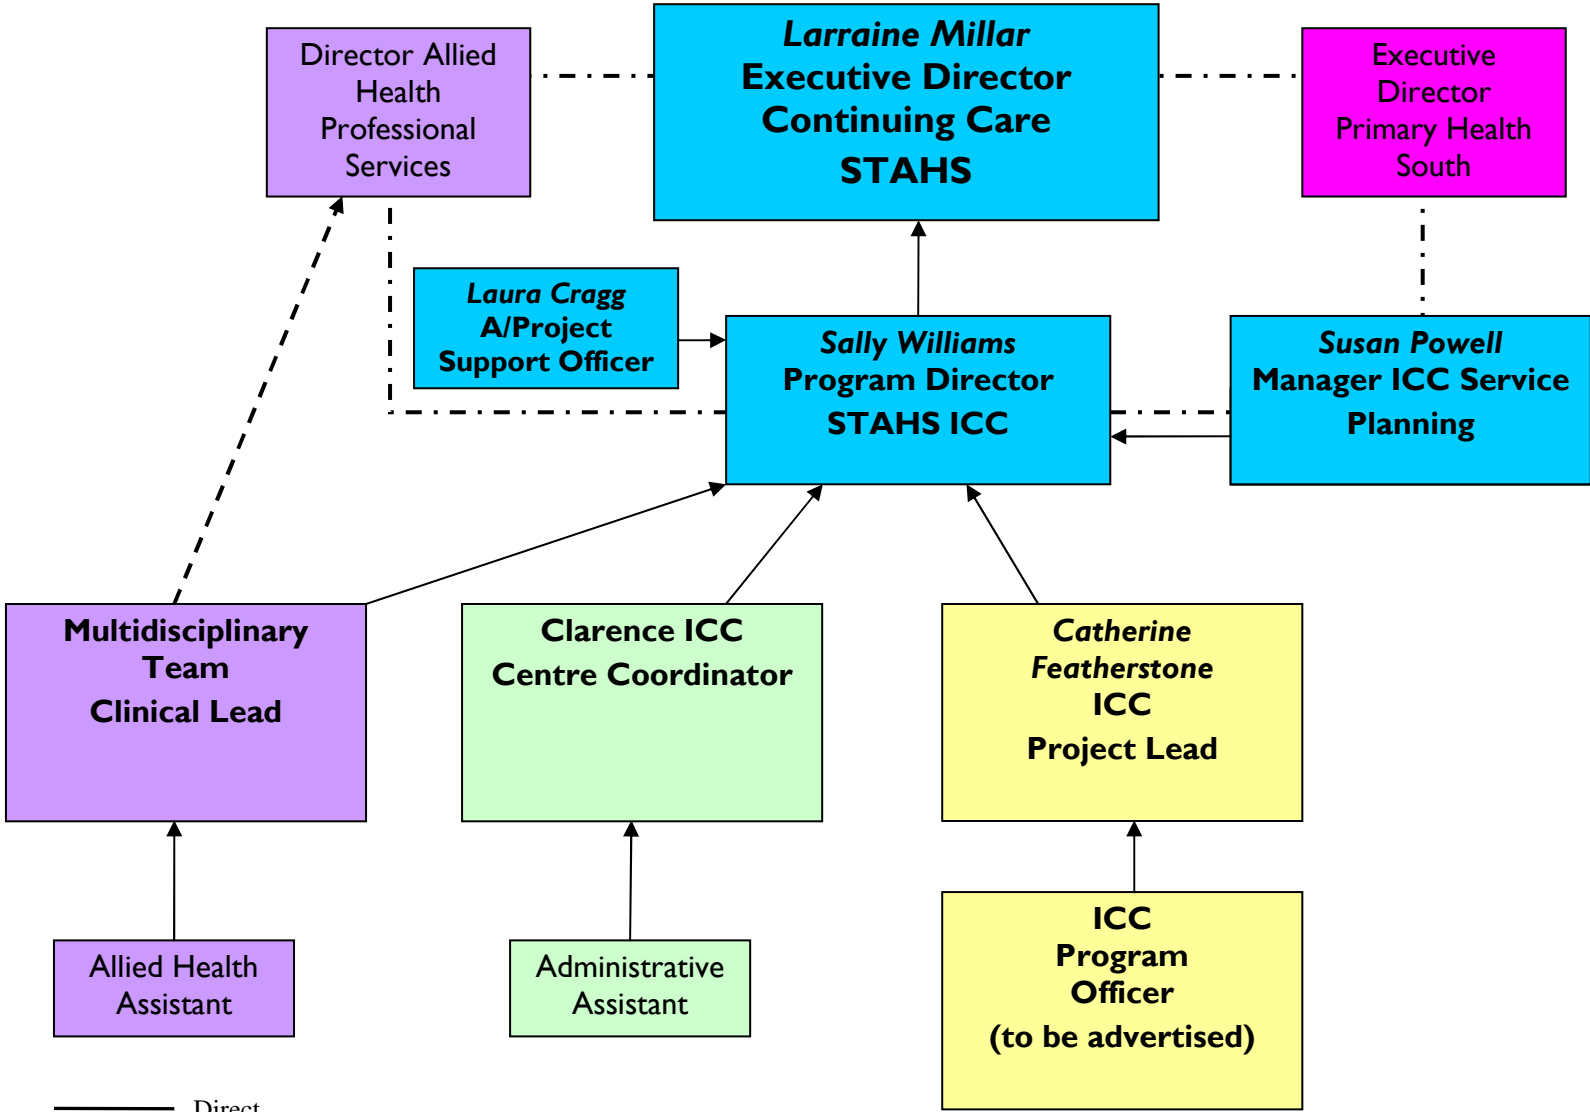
Director Allied Health Professional Services

Larraine Millar
Executive Director Continuing Care
STAHS

Executive Director Primary Health South

Laura Cragg
A/Project Support Officer

Sally Williams
Program Director
STAHS ICC

Susan Powell
Manager ICC Service Planning

Multidisciplinary Team
Clinical Lead

Clarence ICC
Centre Coordinator

Catherine Featherstone
ICC
Project Lead

Allied Health Assistant

Administrative Assistant

ICC
Program Officer
(to be advertised)

Direct